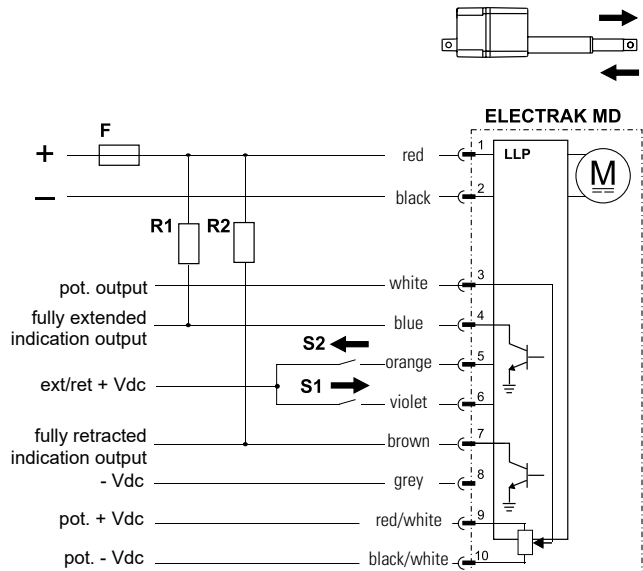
ELECTRAK MD

F

+

–

R1 R2

pot. output

fully extended indication output

S2

ext/ret + Vdc

S1

fully retracted indication output

- Vdc

pot. + Vdc

pot. - Vdc

red
black
white
blue
orange
violet
brown
grey
red/white
black/white

1
2
3
4
5
6
7
8
9
10

LLP

M